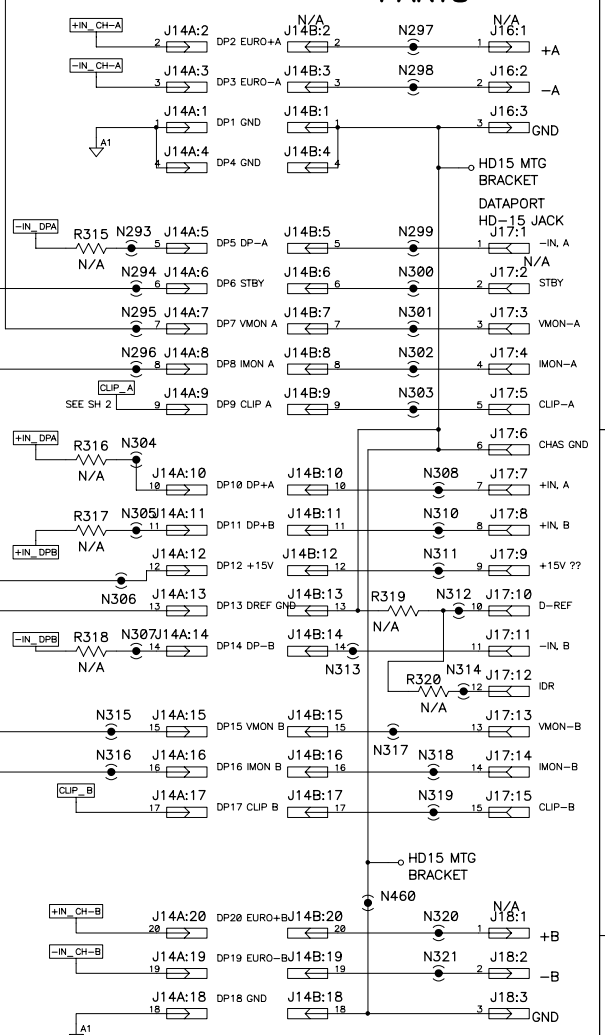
+IN_CH-A J14A:2 2 DP2 EURO+A N/A J14B:2 2 N297 N/A J16:1 1 +A

-IN_CH-A J14A:3 3 DP3 EURO-A J14B:3 3 N298 J16:2 2 -A

J14A:1 1 DP1 GND J14B:1 1 J16:3 3 GND

A1

J14A:4 4 DP4 GND J14B:4 4

HD15 MTG BRACKET

DATAPORT HD-15 JACK

-IN_DPA R315 N/A N293 J14A:5 5 DP5 DP-A J14B:5 5 N299 J17:1 1 -IN, A N/A

N294 J14A:6 6 DP6 STBY J14B:6 6 N300 J17:2 2 STBY

N295 J14A:7 7 DP7 VMON A J14B:7 7 N301 J17:3 3 VMON-A

N296 J14A:8 8 DP8 IMON A J14B:8 8 N302 J17:4 4 IMON-A

CLIP_A SEE SH 2 J14A:9 9 DP9 CLIP A J14B:9 9 N303 J17:5 5 CLIP-A

J17:6 6 CHAS GND

+IN_DPA R316 N/A N304

J14A:10 10 DP10 DP+A J14B:10 10 N308 J17:7 7 +IN, A

R317 N/A N305 J14A:11 11 DP11 DP+B J14B:11 11 N310 J17:8 8 +IN, B

+IN_DPB

J14A:12 12 DP12 +15V J14B:12 12 N311 J17:9 9 +15V ??

N306 J14A:13 13 DP13 DREF GND J14B:13 13 R319 N/A N312 J17:10 10 D-REF

-IN_DPB R318 N/A N307 J14A:14 14 DP14 DP-B J14B:14 14 N313 J17:11 11 -IN, B

R320 N/A N314 J17:12 12 IDR

N315 J14A:15 15 DP15 VMON B J14B:15 15 N317 J17:13 13 VMON-B

N316 J14A:16 16 DP16 IMON B J14B:16 16 N318 J17:14 14 IMON-B

CLIP_B J14A:17 17 DP17 CLIP B J14B:17 17 N319 J17:15 15 CLIP-B

HD15 MTG BRACKET

N460

+IN_CH-B J14A:20 20 DP20 EURO+B J14B:20 20 N320 N/A J18:1 1 +B

-IN_CH-B J14A:19 19 DP19 EURO-B J14B:19 19 N321 J18:2 2 -B

J14A:18 18 DP18 GND J14B:18 18 J18:3 3 GND

A1